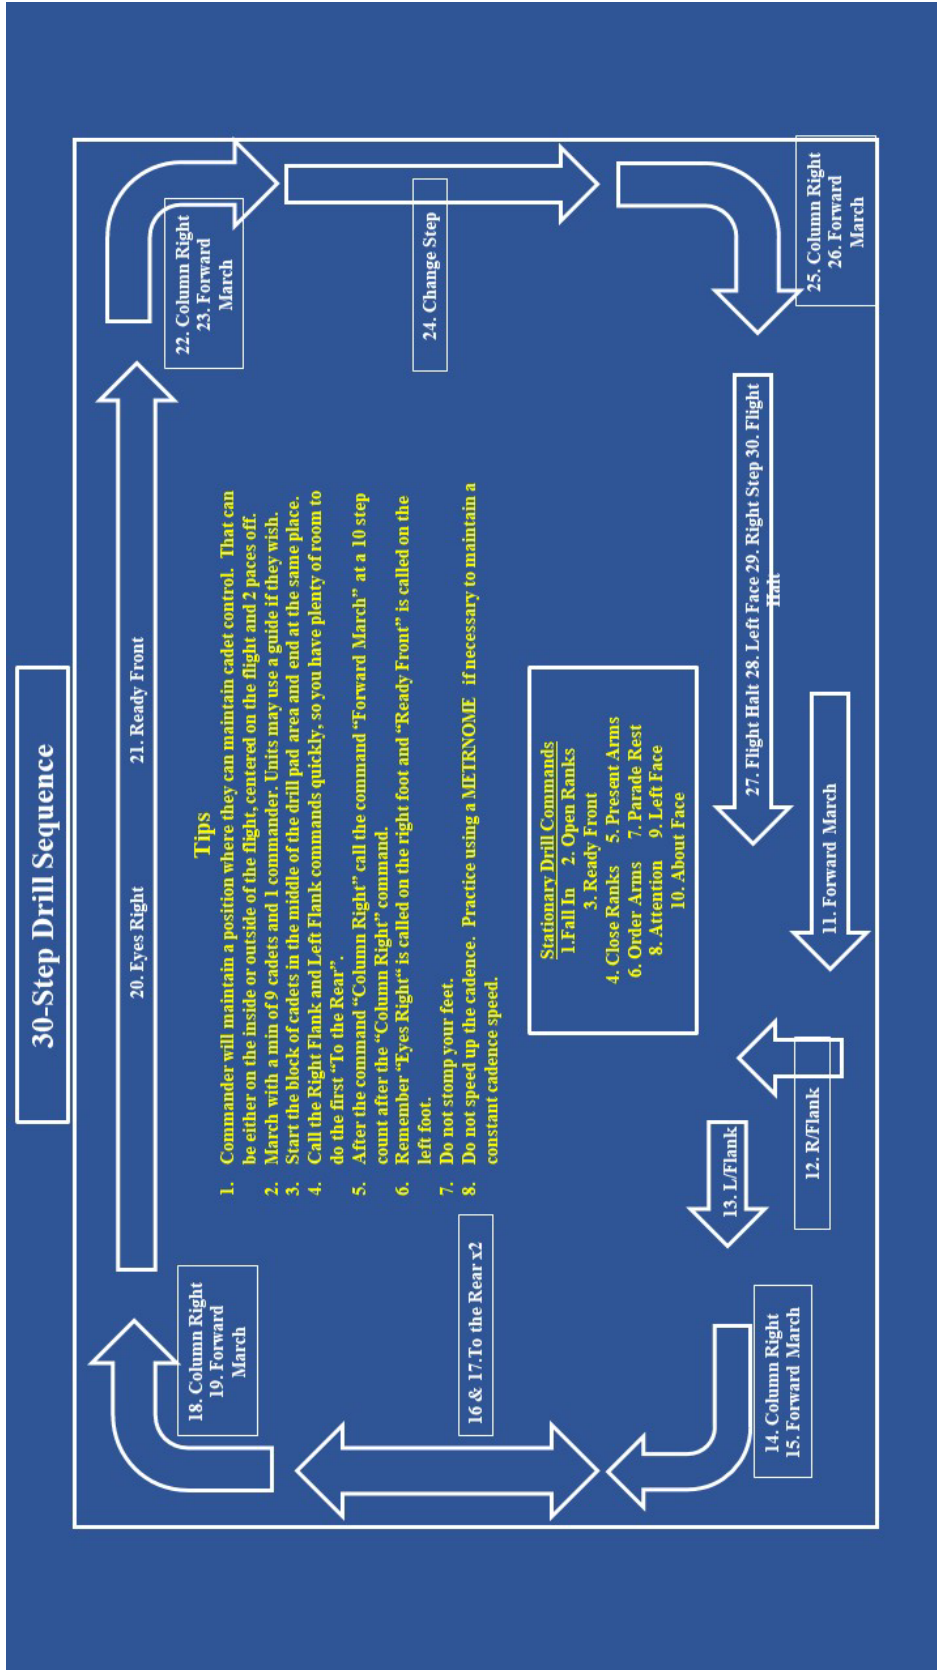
30-Step Drill Sequence

Tips

1. Commander will maintain a position where they can maintain cadet control. That can be either on the inside or outside of the flight, centered on the flight and 2 paces off.
2. March with a min of 9 cadets and 1 commander. Units may use a guide if they wish.
3. Start the block of cadets in the middle of the drill pad area and end at the same place.
4. Call the Right Flank and Left Flank commands quickly, so you have plenty of room to do the first "To the Rear".
5. After the command "Column Right" call the command "Forward March" at a 10 step count after the "Column Right" command.
6. Remember "Eyes Right" is called on the right foot and "Ready Front" is called on the left foot.
7. Do not stomp your feet.
8. Do not speed up the cadence. Practice using a METRNOME if necessary to maintain a constant cadence speed.

Stationary Drill Commands
1.Fall In 2. Open Ranks
3. Ready Front
4. Close Ranks 5. Present Arms
6. Order Arms 7. Parade Rest
8. Attention 9. Left Face
10. About Face

11. Forward March

12. R/Flank

13. L/Flank

14. Column Right
15. Forward March

16 & 17.To the Rear x2

18. Column Right
19. Forward March

20. Eyes Right

21. Ready Front

22. Column Right
23. Forward March

24. Change Step

25. Column Right
26. Forward March

27. Flight Halt 28. Left Face 29. Right Step 30. Flight Halt